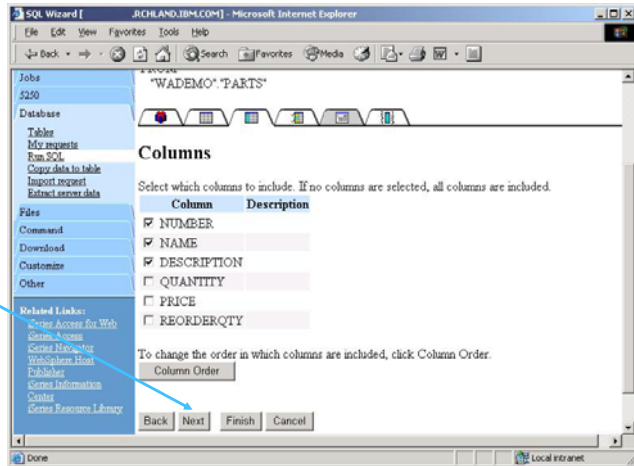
SQL Wizard [ .RCHLAND.IBM.COM] - Microsoft Internet Explorer

File Edit View Favorites Tools Help

Back Search Favorites Media

Jobs
5250
Database
Tables
My requests
Run SQL
Copy data to table
Import request
Extract server data
Files
Command
Download
Customize
Other

Related Links:
iSeries Access for Web
iSeries Access
iSeries Navigator
WebSphere Host Publisher
iSeries Information Center
iSeries Resource Library

FROM
"WADEMO"."PARTS"

Columns

Select which columns to include. If no columns are selected, all columns are included.

| Column | Description |
|---|---|
| ☑ NUMBER | |
| ☑ NAME | |
| ☑ DESCRIPTION | |
| ☐ QUANTITY | |
| ☐ PRICE | |
| ☐ REORDERQTY | |

To change the order in which columns are included, click Column Order.

Column Order

Back Next Finish Cancel

Done Local intranet